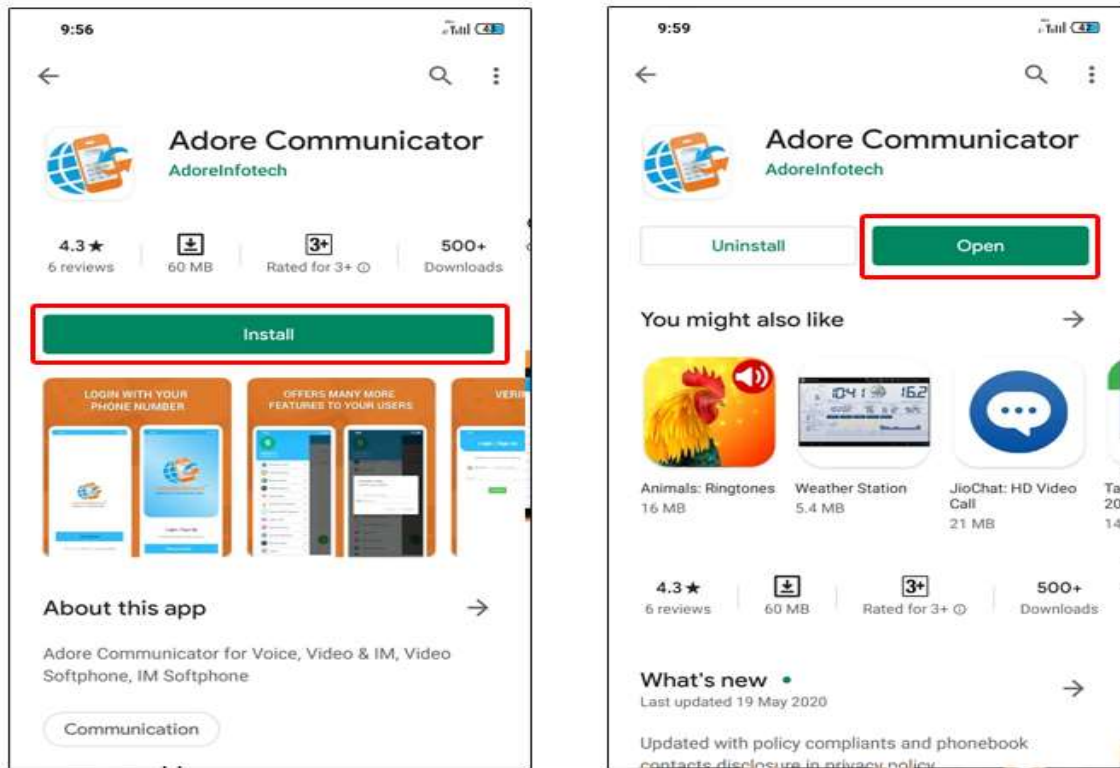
9:56

Adore Communicator
AdoreInfotech

4.3★
6 reviews

60 MB

3+
Rated for 3+ ⓘ

500+
Downloads

Install

LOGIN WITH YOUR PHONE NUMBER

OFFERS MANY MORE FEATURES TO YOUR USERS

VERI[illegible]

About this app →

Adore Communicator for Voice, Video & IM, Video Softphone, IM Softphone

Communication

9:59

Adore Communicator
AdoreInfotech

Uninstall

Open

You might also like →

Animals: Ringtones
16 MB

Weather Station
5.4 MB

JioChat: HD Video Call
21 MB

Ta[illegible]
20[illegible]
14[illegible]

4.3★
6 reviews

60 MB

3+
Rated for 3+ ⓘ

500+
Downloads

What's new •
Last updated 19 May 2020
→

Updated with policy compliants and phonebook contacts disclosure in privacy policy